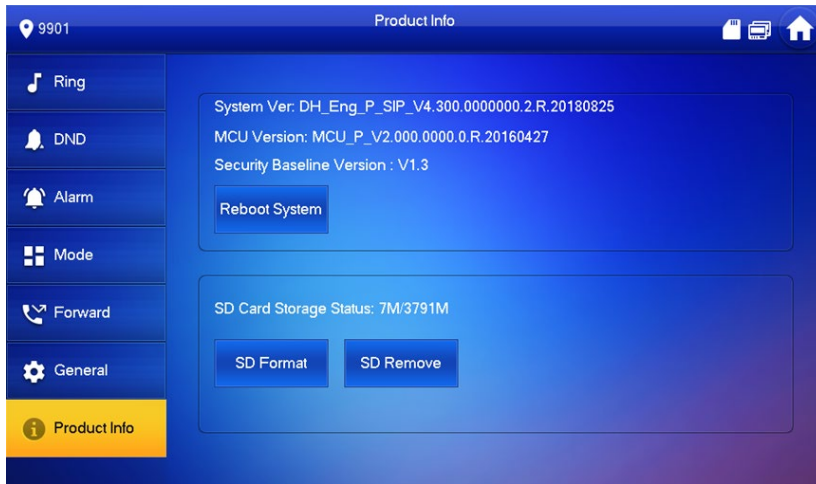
9901

Product Info

Ring

DND

Alarm

Mode

Forward

General

Product Info

System Ver: DH_Eng_P_SIP_V4.300.0000000.2.R.20180825

MCU Version: MCU_P_V2.000.0000.0.R.20160427

Security Baseline Version : V1.3

Reboot System

SD Card Storage Status: 7M/3791M

SD Format

SD Remove